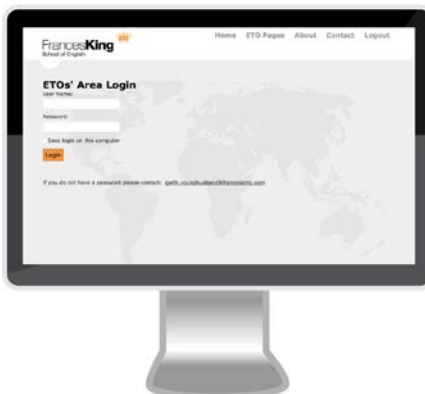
FrancesKing
School of English

Home ETO Pages About Contact Logout

ETOs' Area Login

User Name:

Password:

Save login on this computer

Login

If you do not have a password please contact: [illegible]@franceskin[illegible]